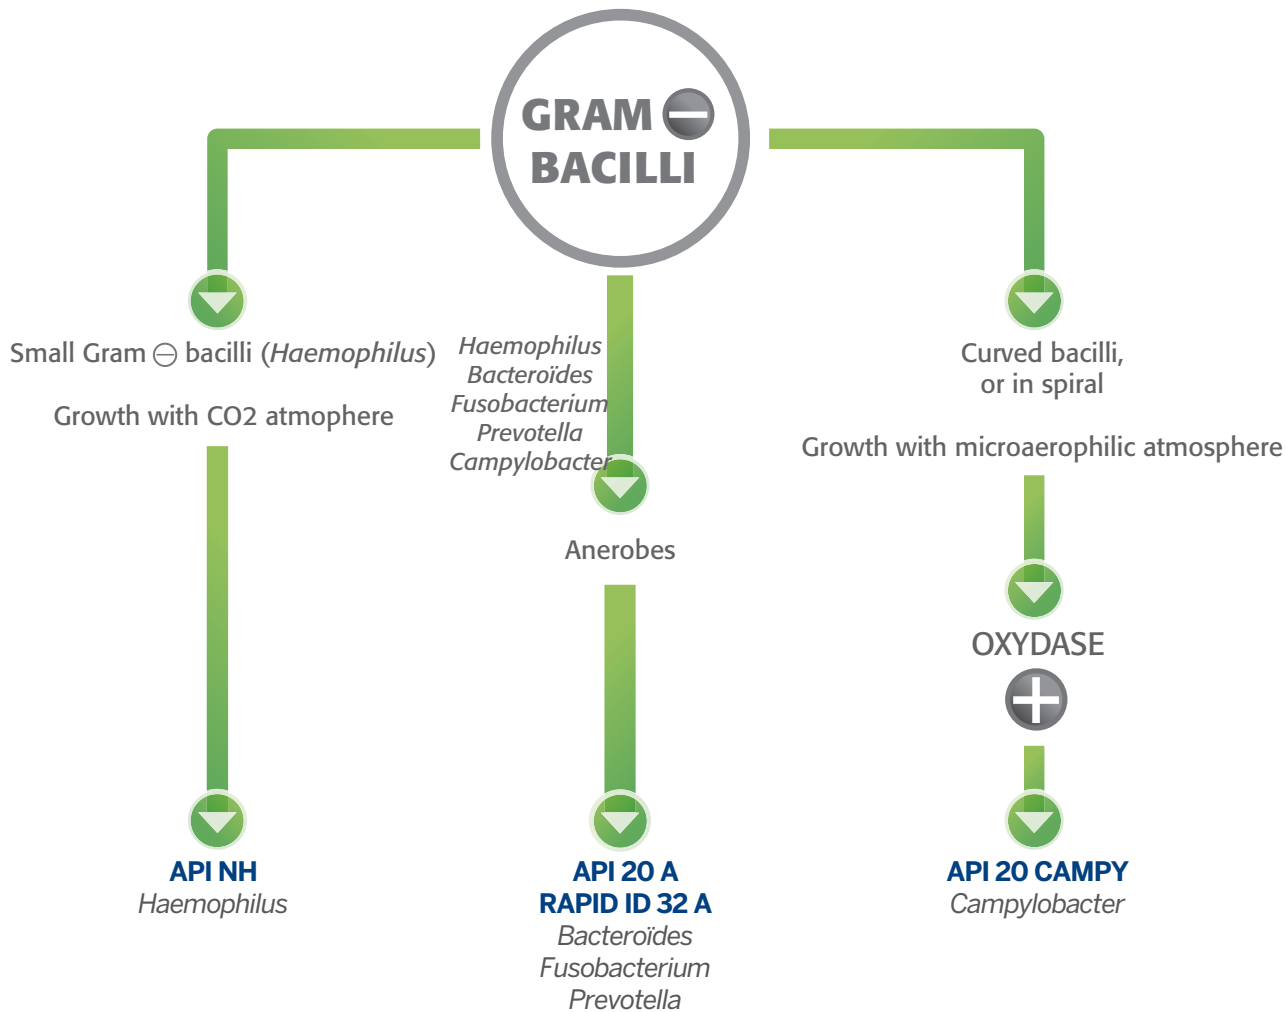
GRAM ⊖
BACILLI

Small Gram ⊖ bacilli (Haemophilus)

Growth with CO2 atmophere

API NH
Haemophilus

Haemophilus
Bacteroïdes
Fusobacterium
Prevotella
Campylobacter

Anerobes

API 20 A
RAPID ID 32 A
Bacteroïdes
Fusobacterium
Prevotella

Curved bacilli,
or in spiral

Growth with microaerophilic atmosphere

OXYDASE

API 20 CAMPY
Campylobacter